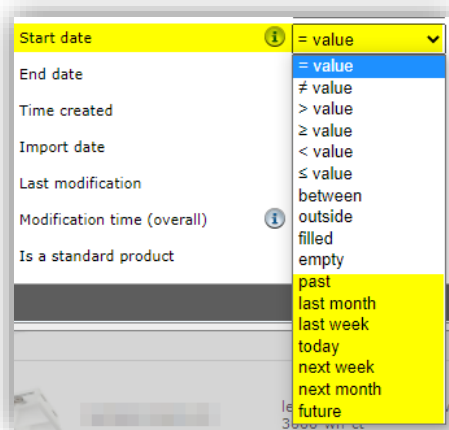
Start date
= value
End date
Time created
Import date
Last modification
Modification time (overall)
Is a standard product

= value
≠ value
> value
≥ value
< value
≤ value
between
outside
filled
empty
past
last month
last week
today
next week
next month
future